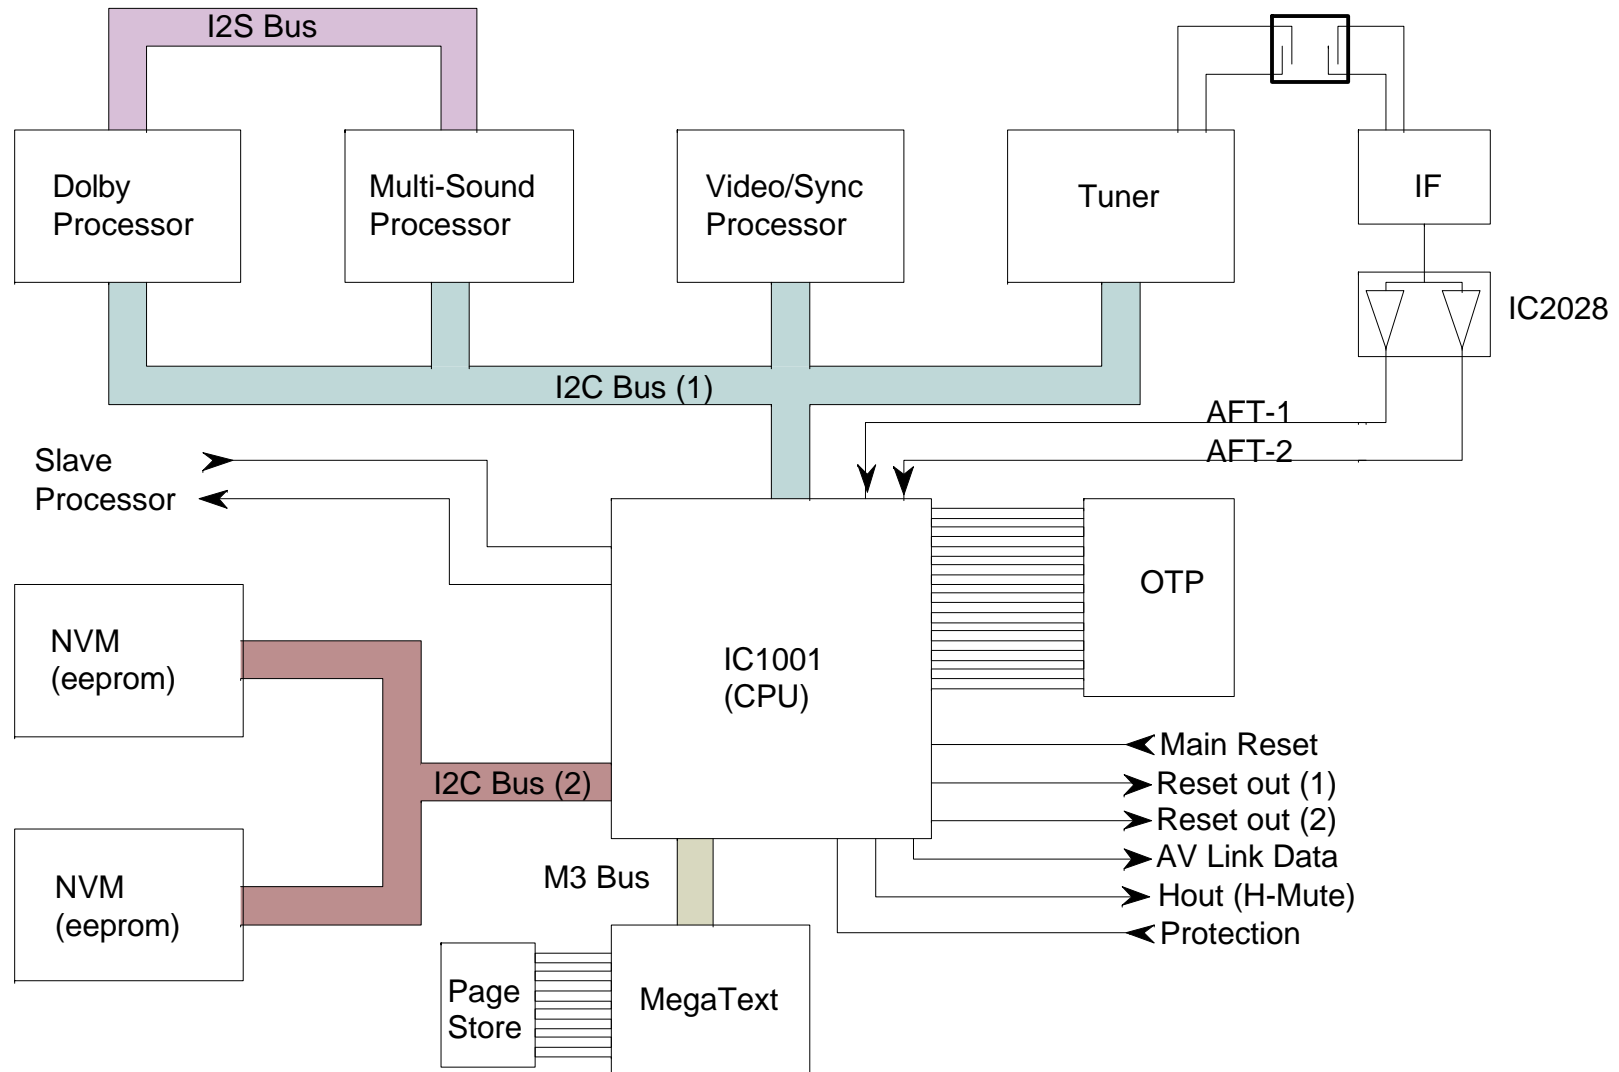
I2S Bus

Dolby Processor

Multi-Sound Processor

Video/Sync Processor

Tuner

IF

IC2028

I2C Bus (1)

AFT-1

AFT-2

Slave Processor

OTP

IC1001 (CPU)

NVM (eeprom)

I2C Bus (2)

NVM (eeprom)

Main Reset

Reset out (1)

Reset out (2)

AV Link Data

Hout (H-Mute)

Protection

M3 Bus

Page Store

MegaText